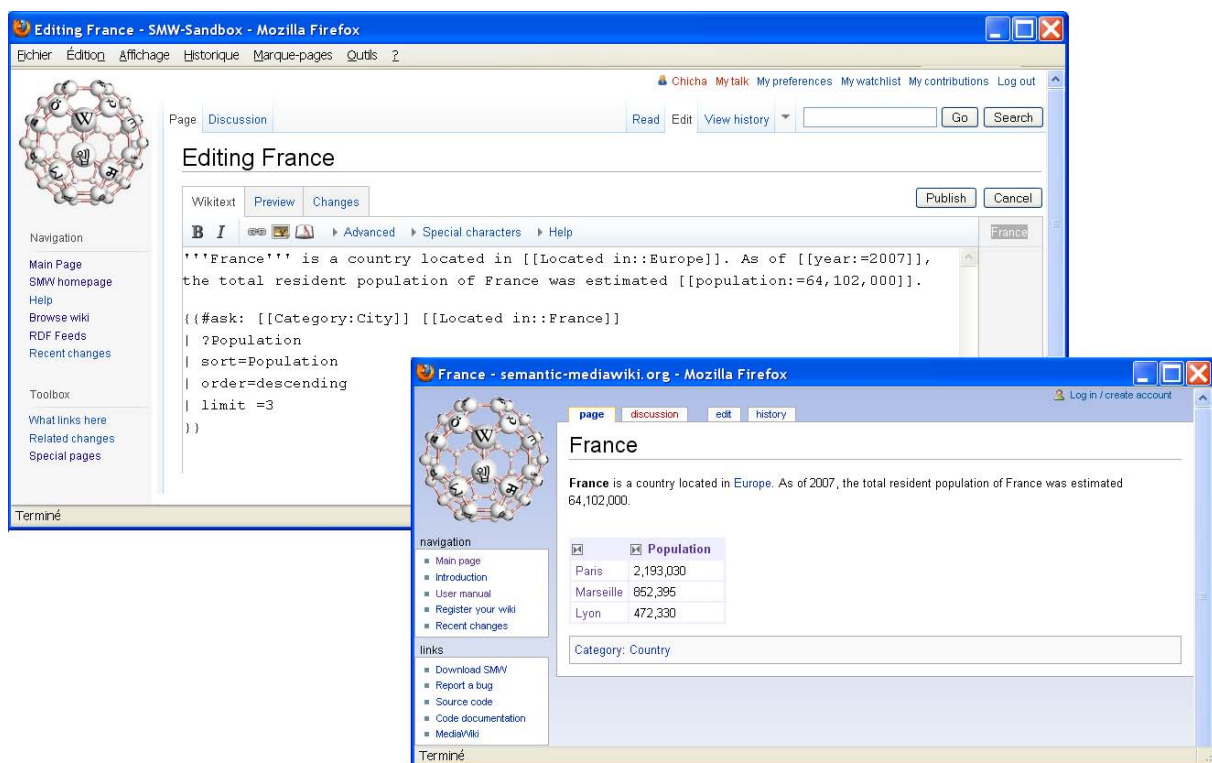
Editing France - SMW-Sandbox - Mozilla Firefox

Fichier Édition Affichage Historique Marque-pages Outils ?

Chicha My talk My preferences My watchlist My contributions Log out

Page Discussion

Read Edit View history

Go Search

Editing France

Wikitext Preview Changes

Publish Cancel

B I

Advanced Special characters Help

France

'''France''' is a country located in [[Located in::Europe]]. As of [[year:=2007]], the total resident population of France was estimated [[population:=64,102,000]].

{{#ask: [[Category:City]] [[Located in::France]]
| ?Population
| sort=Population
| order=descending
| limit =3
}}

Navigation

Main Page
SMW homepage
Help
Browse wiki
RDF Feeds
Recent changes

Toolbox

What links here
Related changes
Special pages

Terminé

France - semantic-mediawiki.org - Mozilla Firefox

Log in / create account

page discussion edit history

France

**France** is a country located in Europe. As of 2007, the total resident population of France was estimated 64,102,000.

| | Population |
|---|---|
| Paris | 2,193,030 |
| Marseille | 852,395 |
| Lyon | 472,330 |

Category: Country

navigation

Main page
Introduction
User manual
Register your wiki
Recent changes

links

Download SMW
Report a bug
Source code
Code documentation
MediaWiki

Terminé